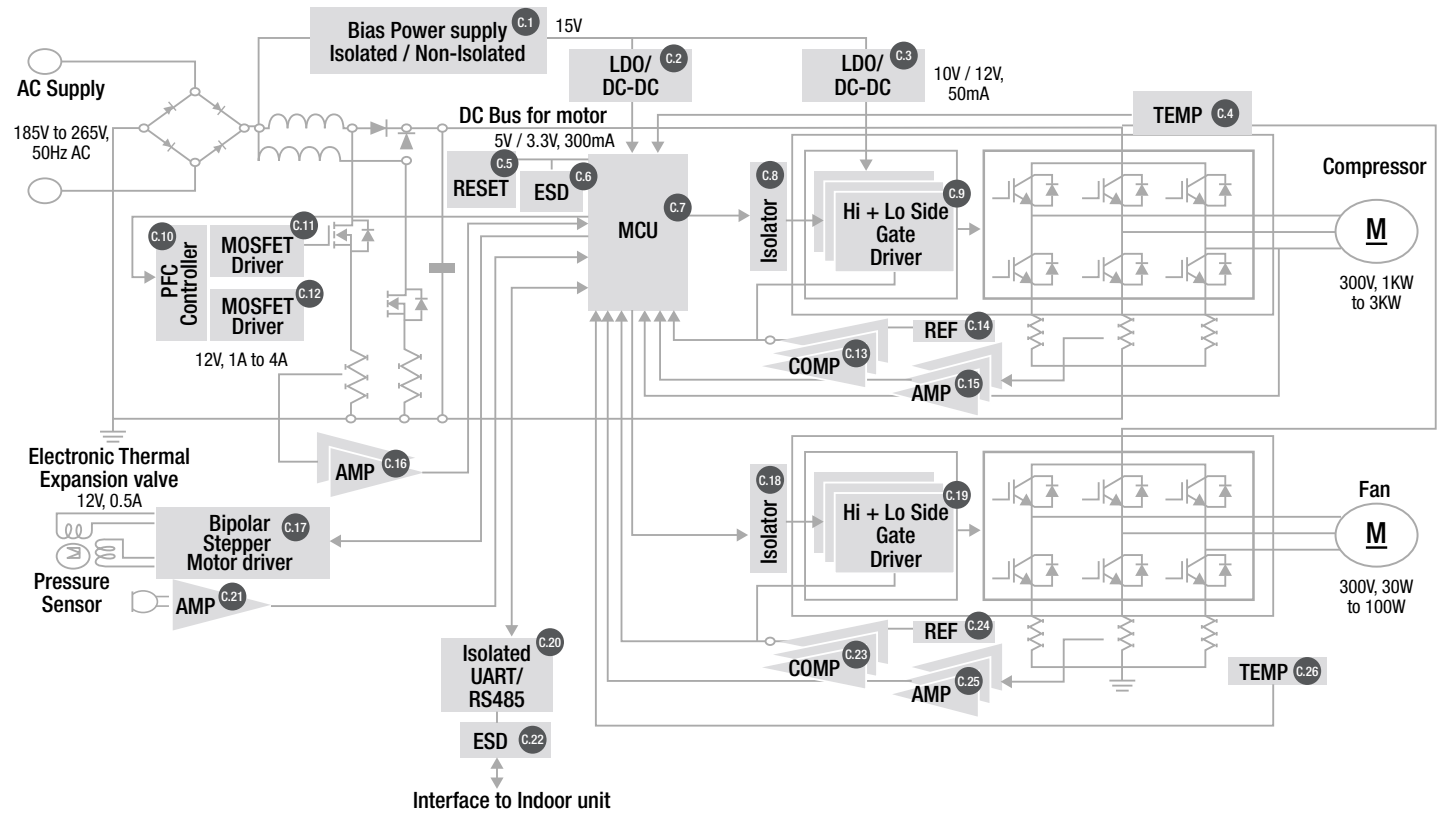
Bias Power supply Isolated / Non-Isolated C.1

15V

LDO/ DC-DC C.2

LDO/ DC-DC C.3

10V / 12V, 50mA

AC Supply

185V to 265V, 50Hz AC

DC Bus for motor

TEMP C.4

5V / 3.3V, 300mA

C.5 RESET

C.6 ESD

C.7 MCU

C.8 Isolator

Hi + Lo Side Gate Driver C.9

Compressor

M

300V, 1KW to 3KW

C.10 PFC Controller

MOSFET Driver C.11

MOSFET Driver C.12

12V, 1A to 4A

REF C.14

COMP C.13

AMP C.15

Electronic Thermal Expansion valve

12V, 0.5A

AMP C.16

Bipolar Stepper Motor driver C.17

Pressure Sensor

AMP C.21

C.18 Isolator

Hi + Lo Side Gate Driver C.19

Fan

M

300V, 30W to 100W

REF C.24

COMP C.23

AMP C.25

TEMP C.26

Isolated UART/ RS485 C.20

ESD C.22

Interface to Indoor unit